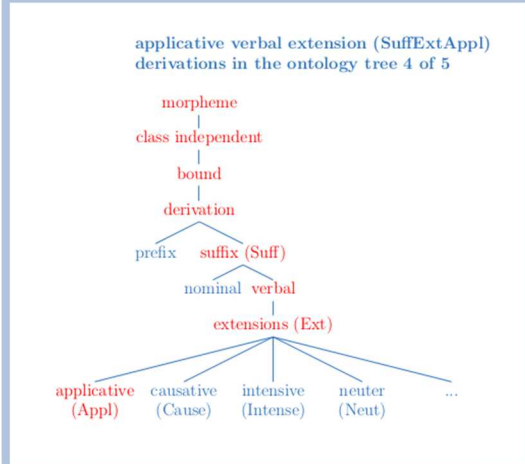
applicative verbal extension (SuffExtAppl) derivations in the ontology tree 4 of 5

morpheme

class independent

bound

derivation

prefix suffix (Suff)

nominal verbal

extensions (Ext)

applicative (Appl) causative (Cause) intensive (Intense) neuter (Neut) ...